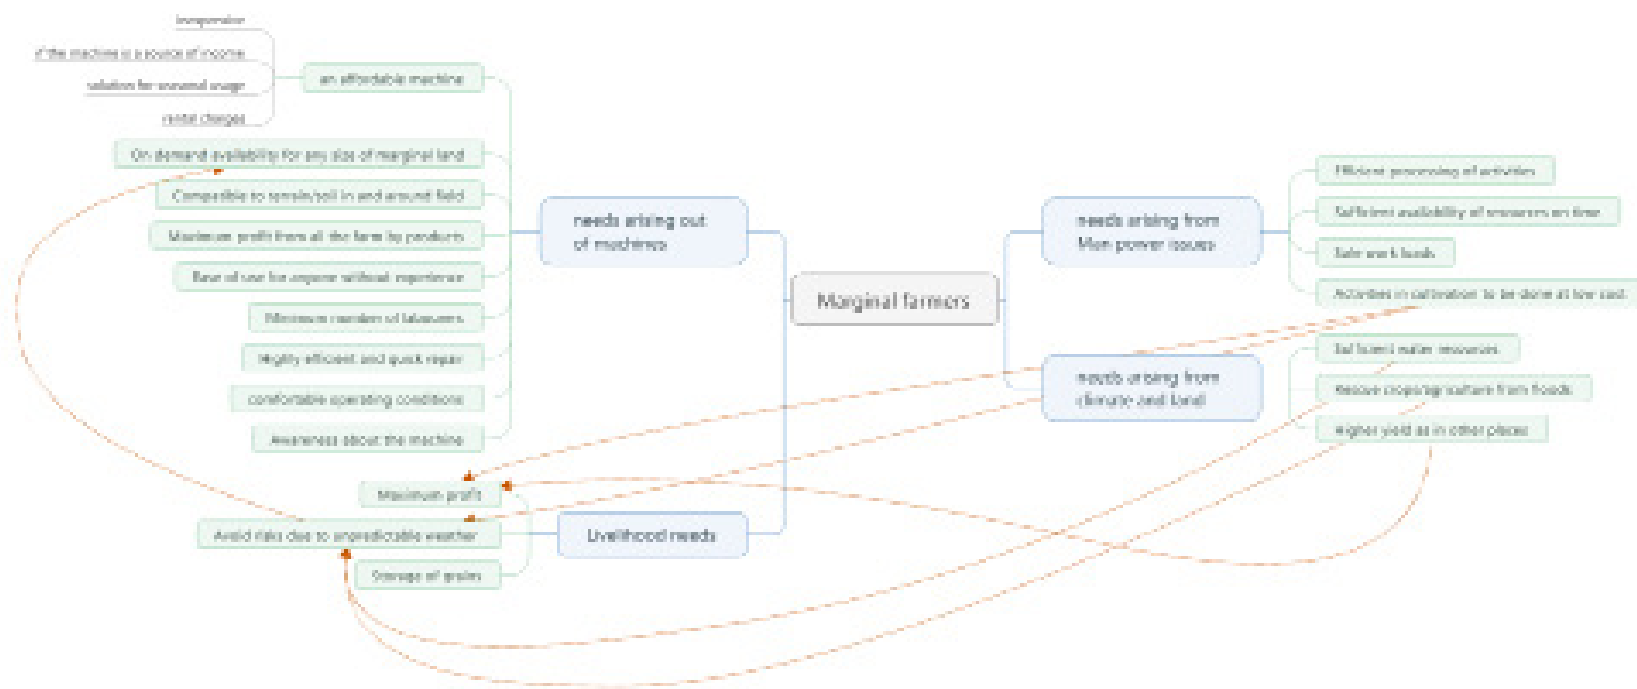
Inexpensive

if the machine is a source of income

solution for seasonal usage

rental charges

an affordable machine

On demand availability for any size of marginal land

Compatible to terrain/soil in and around field

Maximum profit from all the farm by products

Ease of use for anyone without experience

Minimum number of labourers

Highly efficient and quick repair

comfortable operating conditions

Awareness about the machine

needs arising out of machines

Marginal farmers

needs arising from Man power issues

Efficient processing of activities

Sufficient availability of resources on time

Safe work loads

Activities in cultivation to be done at low cost

needs arising from climate and land

Sufficient water resources

Rescue crops/agriculture from floods

Higher yield as in other places

Maximum profit

Avoid risks due to unpredictable weather

Storage of grains

Livelihood needs